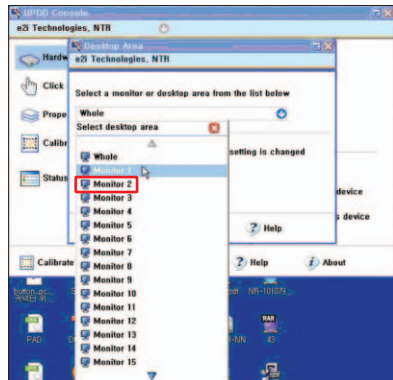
UPDD Console
e2i Technologies, NTR
Hardw
Click
Prope
Calibr
Status
Desktop Area
e2i Technologies, NTR
Select a monitor or desktop area from the list below
Whole
Select desktop area
Whole
Monitor 1
Monitor 2
Monitor 3
Monitor 4
Monitor 5
Monitor 6
Monitor 7
Monitor 8
Monitor 9
Monitor 10
Monitor 11
Monitor 12
Monitor 13
Monitor 14
Monitor 15
setting is changed
device
s device
Help
Calibrate
Help
About
button_oc...
NR-101079_
PAD
RAR
43